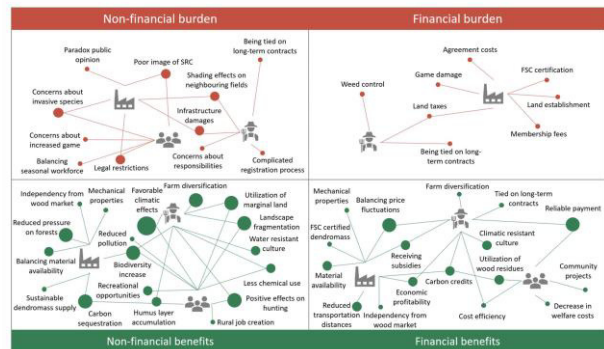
Non-financial burden

Financial burden

Paradox public opinion
Poor image of SRC
Being tied on long-term contracts
Shading effects on neighbouring fields
Concerns about invasive species
Infrastructure damages
Concerns about increased game
Balancing seasonal workforce
Legal restrictions
Concerns about responsibilities
Complicated registration process

Agreement costs
Game damage
FSC certification
Weed control
Land taxes
Land establishment
Membership fees
Being tied on long-term contracts

Independency from wood market
Mechanical properties
Favorable climatic effects
Farm diversification
Utilization of marginal land
Reduced pressure on forests
Reduced pollution
Landscape fragmentation
Water resistant culture
Balancing material availability
Biodiversity increase
Recreational opportunities
Less chemical use
Sustainable dendromass supply
Positive effects on hunting
Carbon sequestration
Humus layer accumulation
Rural job creation

Mechanical properties
Balancing price fluctuations
Farm diversification
Tied on long-term contracts
Reliable payment
FSC certified dendromass
Climatic resistant culture
Receiving subsidies
Utilization of wood residues
Material availability
Economic profitability
Carbon credits
Community projects
Reduced transportation distances
Independency from wood market
Cost efficiency
Decrease in welfare costs

Non-financial benefits

Financial benefits